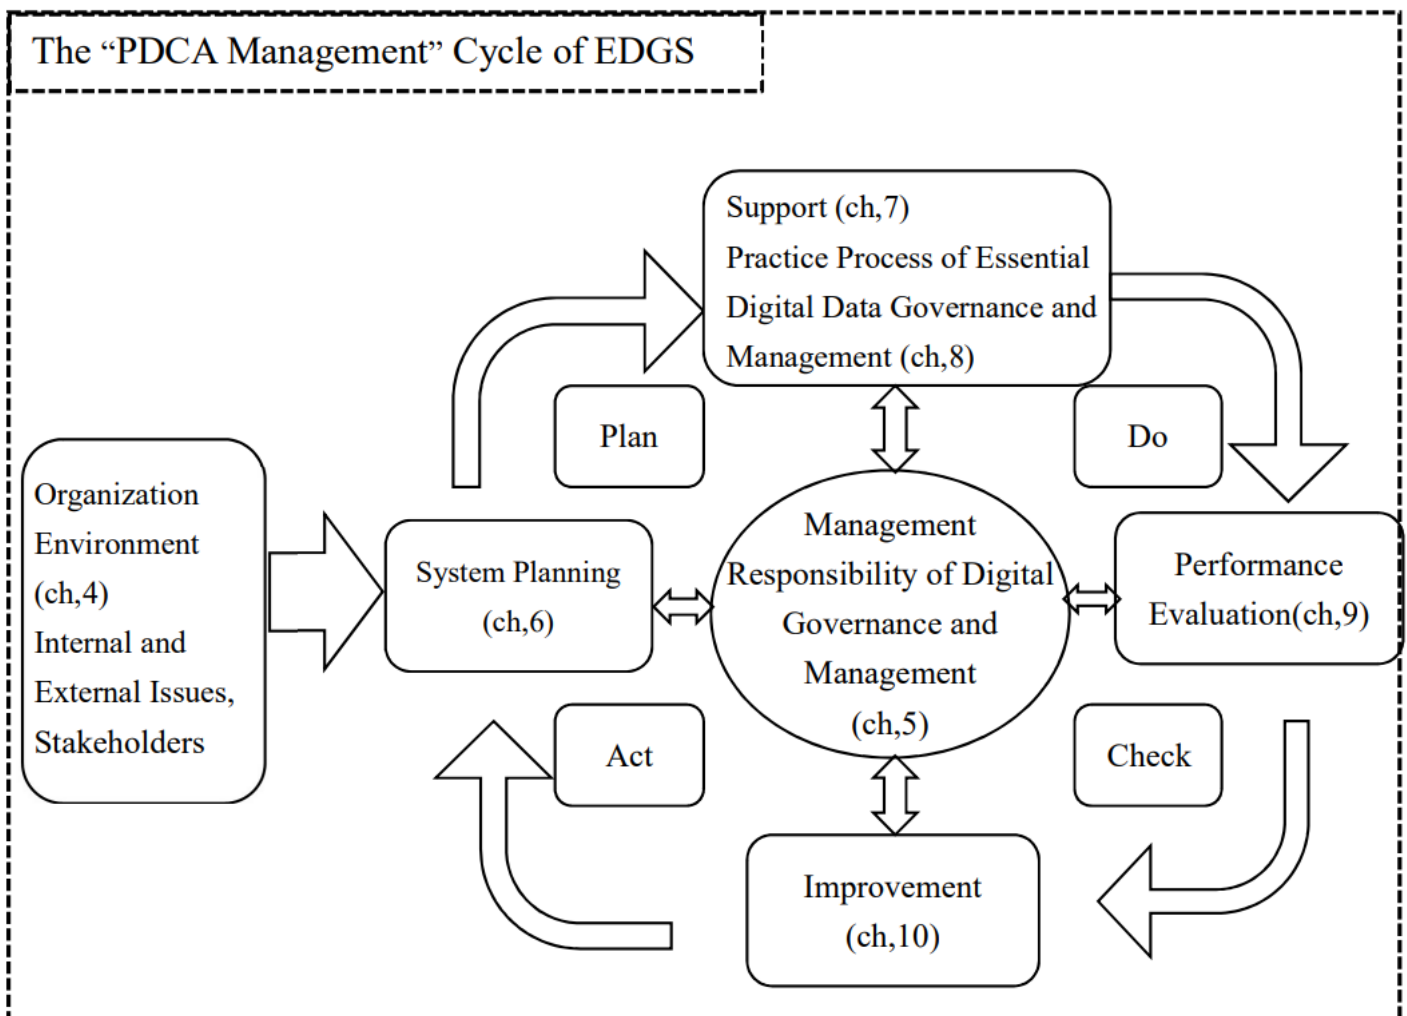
The "PDCA Management" Cycle of EDGS

Support (ch,7)
Practice Process of Essential Digital Data Governance and Management (ch,8)

Plan

Do

Organization Environment (ch,4)
Internal and External Issues, Stakeholders

System Planning (ch,6)

Management Responsibility of Digital Governance and Management (ch,5)

Performance Evaluation(ch,9)

Act

Check

Improvement (ch,10)